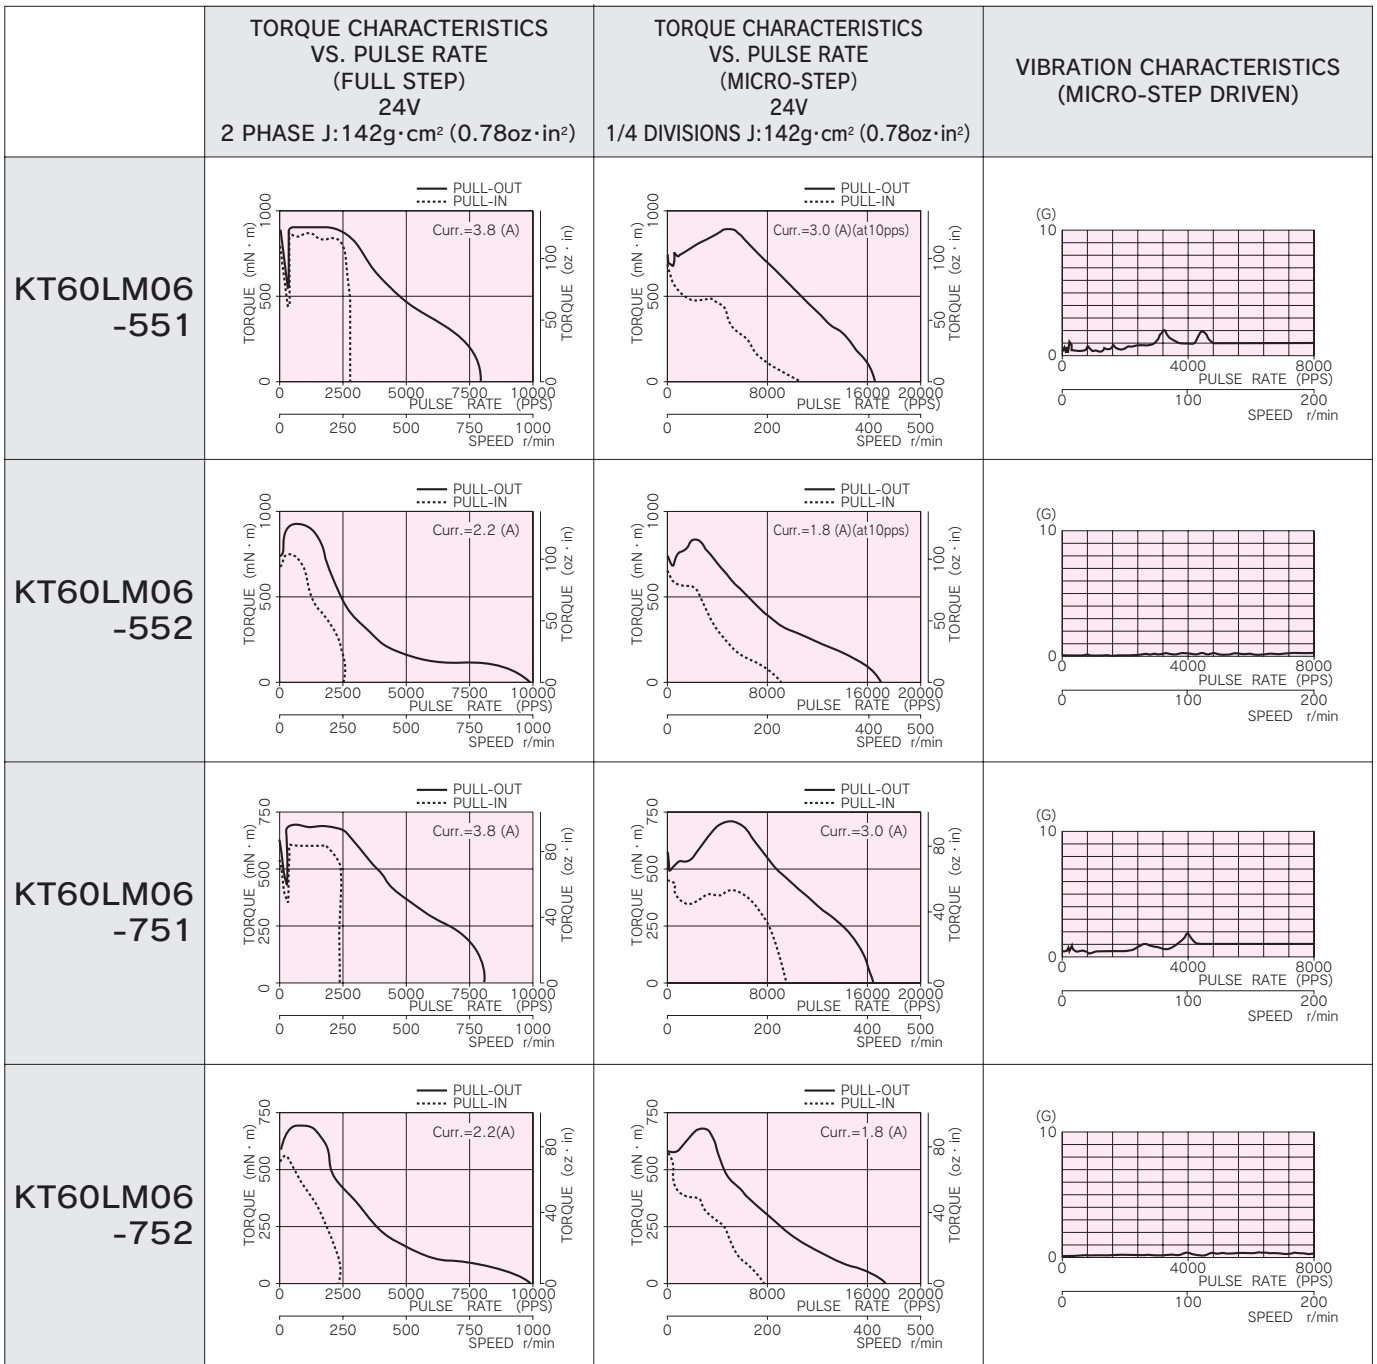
| | TORQUE CHARACTERISTICS VS. PULSE RATE (FULL STEP) 24V 2 PHASE J:142g·cm² (0.78oz·in²) | TORQUE CHARACTERISTICS VS. PULSE RATE (MICRO-STEP) 24V 1/4 DIVISIONS J:142g·cm² (0.78oz·in²) | VIBRATION CHARACTERISTICS (MICRO-STEP DRIVEN) |
|---|---|---|---|
| KT60LM06 -551 | PULL-OUT PULL-IN Curr.=3.8 (A) TORQUE (mN · m) 0 500 1000 TORQUE (oz · in) 0 50 100 PULSE RATE (PPS) 0 2500 5000 7500 10000 SPEED r/min 0 250 500 750 1000 | PULL-OUT PULL-IN Curr.=3.0 (A)(at10pps) TORQUE (mN · m) 0 500 1000 TORQUE (oz · in) 0 50 100 PULSE RATE (PPS) 0 8000 16000 20000 SPEED r/min 0 200 400 500 | (G) 0 10 PULSE RATE (PPS) 0 4000 8000 SPEED r/min 0 100 200 |
| KT60LM06 -552 | PULL-OUT PULL-IN Curr.=2.2 (A) TORQUE (mN · m) 0 500 1000 TORQUE (oz · in) 0 50 100 PULSE RATE (PPS) 0 2500 5000 7500 10000 SPEED r/min 0 250 500 750 1000 | PULL-OUT PULL-IN Curr.=1.8 (A)(at10pps) TORQUE (mN · m) 0 500 1000 TORQUE (oz · in) 0 50 100 PULSE RATE (PPS) 0 8000 16000 20000 SPEED r/min 0 200 400 500 | (G) 0 10 PULSE RATE (PPS) 0 4000 8000 SPEED r/min 0 100 200 |
| KT60LM06 -751 | PULL-OUT PULL-IN Curr.=3.8 (A) TORQUE (mN · m) 0 250 500 750 TORQUE (oz · in) 0 40 80 PULSE RATE (PPS) 0 2500 5000 7500 10000 SPEED r/min 0 250 500 750 1000 | PULL-OUT PULL-IN Curr.=3.0 (A) TORQUE (mN · m) 0 250 500 750 TORQUE (oz · in) 0 40 80 PULSE RATE (PPS) 0 8000 16000 20000 SPEED r/min 0 200 400 500 | (G) 0 10 PULSE RATE (PPS) 0 4000 8000 SPEED r/min 0 100 200 |
| KT60LM06 -752 | PULL-OUT PULL-IN Curr.=2.2(A) TORQUE (mN · m) 0 250 500 750 TORQUE (oz · in) 0 40 80 PULSE RATE (PPS) 0 2500 5000 7500 10000 SPEED r/min 0 250 500 750 1000 | PULL-OUT PULL-IN Curr.=1.8 (A) TORQUE (mN · m) 0 250 500 750 TORQUE (oz · in) 0 40 80 PULSE RATE (PPS) 0 8000 16000 20000 SPEED r/min 0 200 400 500 | (G) 0 10 PULSE RATE (PPS) 0 4000 8000 SPEED r/min 0 100 200 |